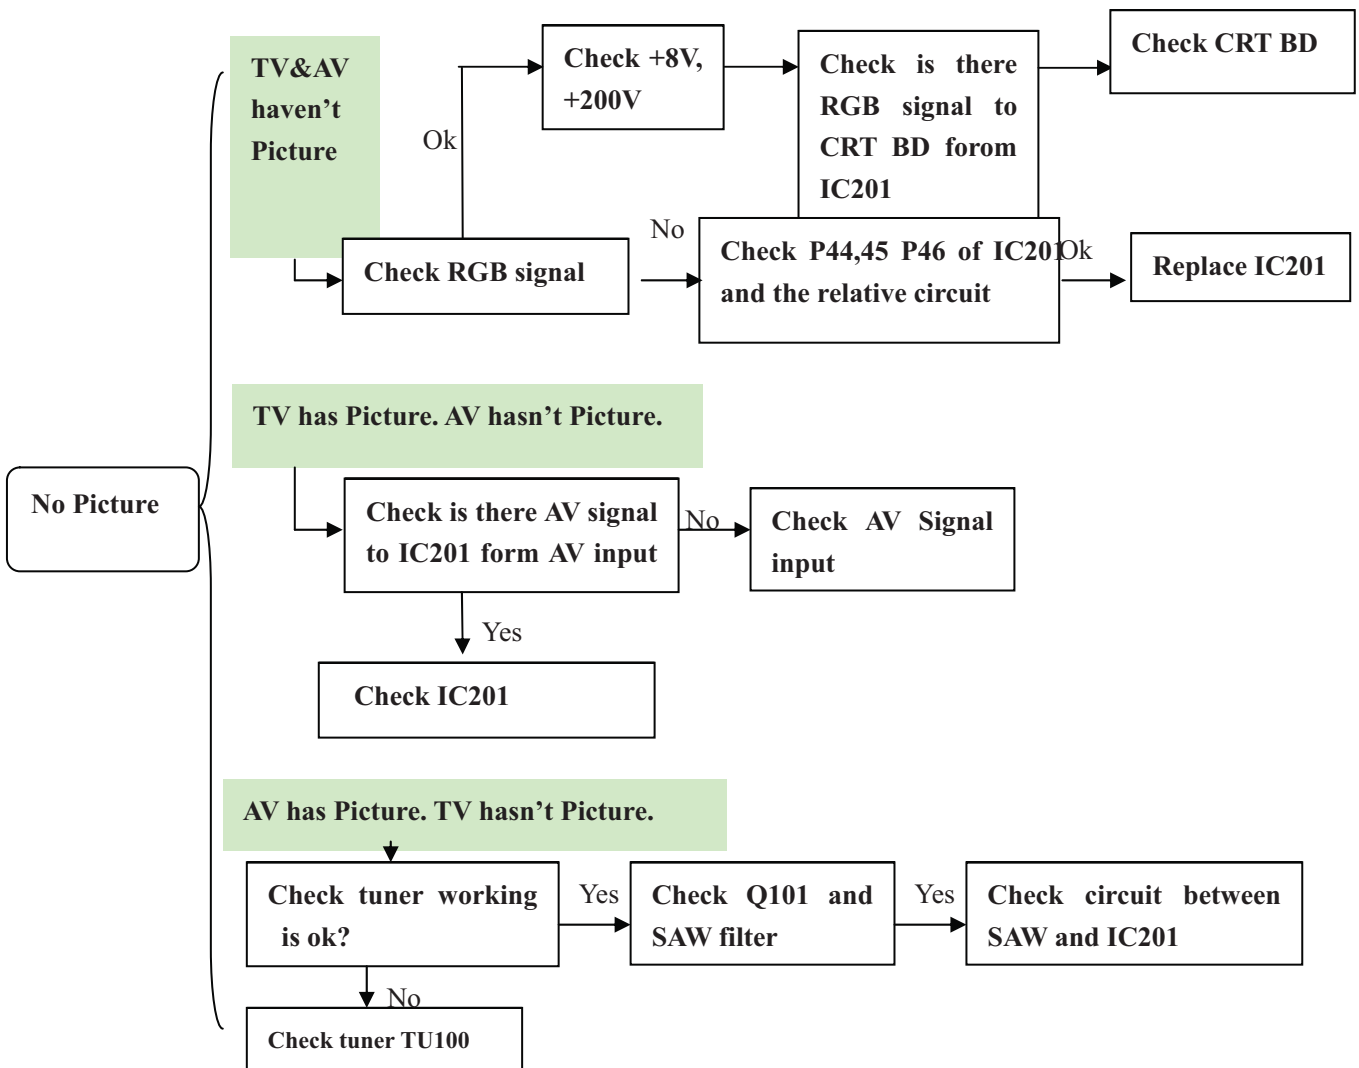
No Picture

TV&AV haven’t Picture

Check RGB signal

Ok

Check +8V, +200V

Check is there RGB signal to CRT BD forom IC201

Check CRT BD

No

Check P44,45 P46 of IC201 and the relative circuit

Ok

Replace IC201

TV has Picture. AV hasn’t Picture.

Check is there AV signal to IC201 form AV input

No

Check AV Signal input

Yes

Check IC201

AV has Picture. TV hasn’t Picture.

Check tuner working is ok?

Yes

Check Q101 and SAW filter

Yes

Check circuit between SAW and IC201

No

Check tuner TU100